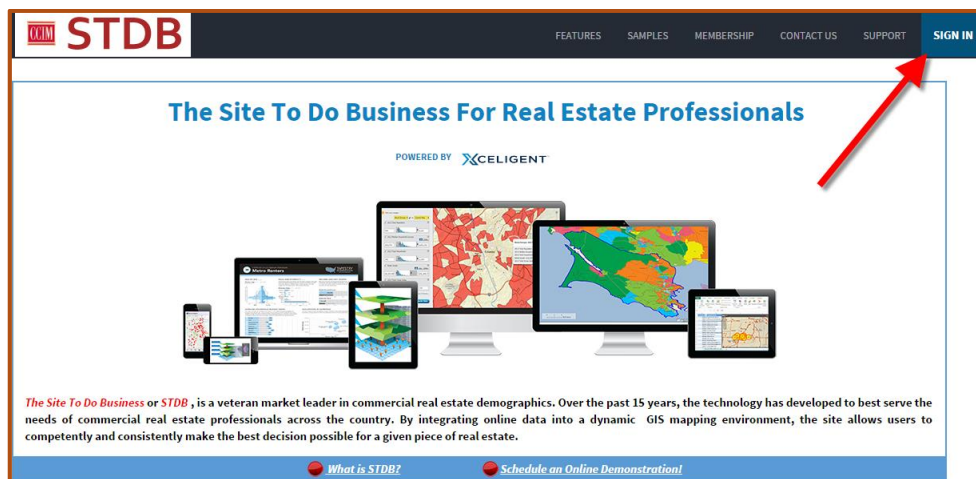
CCIM STDB

FEATURES SAMPLES MEMBERSHIP CONTACT US SUPPORT SIGN IN

The Site To Do Business For Real Estate Professionals

POWERED BY XCELIGENT

Metro Reviews

The Site To Do Business or STDB , is a veteran market leader in commercial real estate demographics. Over the past 15 years, the technology has developed to best serve the needs of commercial real estate professionals across the country. By integrating online data into a dynamic GIS mapping environment, the site allows users to competently and consistently make the best decision possible for a given piece of real estate.

What is STDB? Schedule an Online Demonstration!